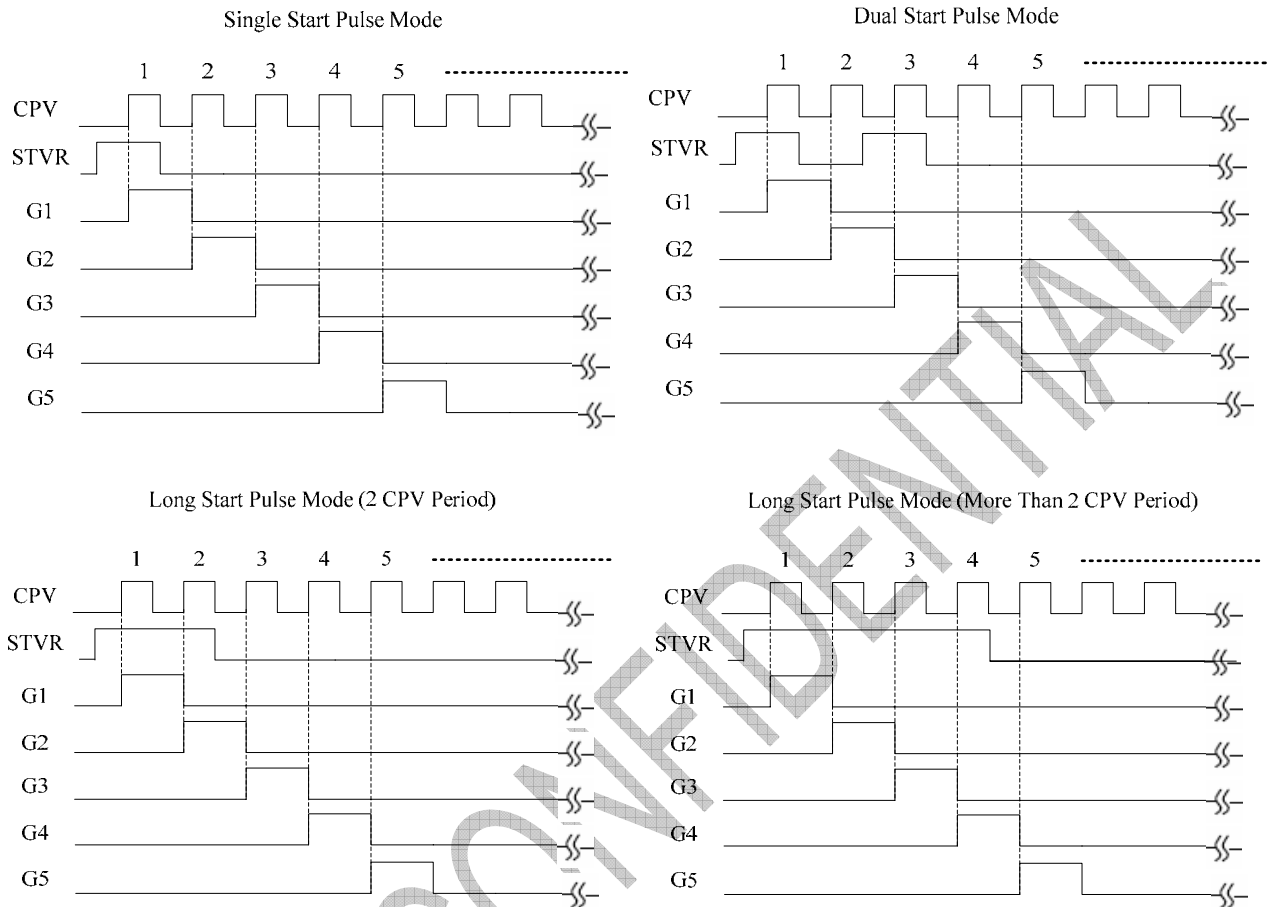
Single Start Pulse Mode

1 2 3 4 5

CPV
STVR
G1
G2
G3
G4
G5

Dual Start Pulse Mode

1 2 3 4 5

CPV
STVR
G1
G2
G3
G4
G5

Long Start Pulse Mode (2 CPV Period)

1 2 3 4 5

CPV
STVR
G1
G2
G3
G4
G5

Long Start Pulse Mode (More Than 2 CPV Period)

1 2 3 4 5

CPV
STVR
G1
G2
G3
G4
G5

CONFIDENTIAL